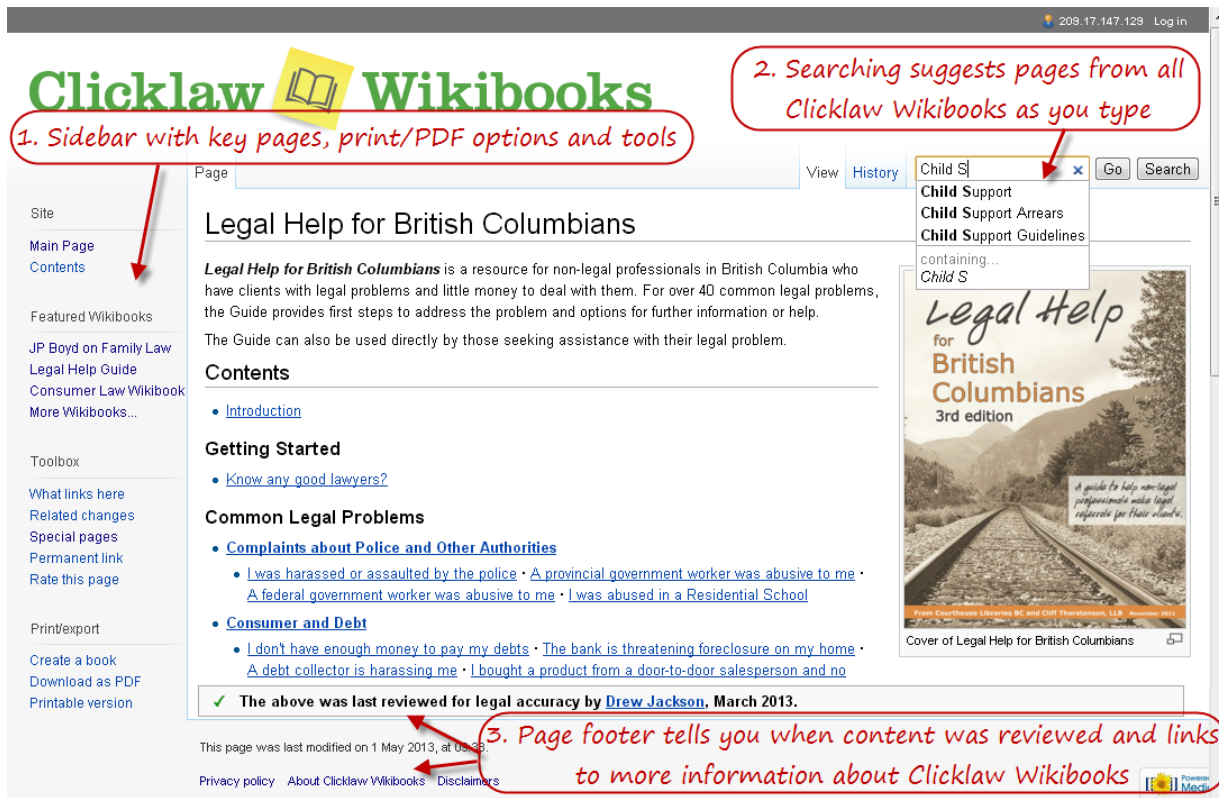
209.17.147.129 Log in

Clicklaw Wikibooks

2. Searching suggests pages from all Clicklaw Wikibooks as you type

1. Sidebar with key pages, print/PDF options and tools

Page

View History

Child S

Go Search

Child Support
Child Support Arrears
Child Support Guidelines
containing...
Child S

Site

Main Page
Contents

Featured Wikibooks

JP Boyd on Family Law
Legal Help Guide
Consumer Law Wikibook
More Wikibooks...

Toolbox

What links here
Related changes
Special pages
Permanent link
Rate this page

Print/export

Create a book
Download as PDF
Printable version

Legal Help for British Columbians

*Legal Help for British Columbians* is a resource for non-legal professionals in British Columbia who have clients with legal problems and little money to deal with them. For over 40 common legal problems, the Guide provides first steps to address the problem and options for further information or help.

The Guide can also be used directly by those seeking assistance with their legal problem.

Contents

- Introduction

Getting Started

- Know any good lawyers?

Common Legal Problems

- Complaints about Police and Other Authorities
  - I was harassed or assaulted by the police · A provincial government worker was abusive to me · A federal government worker was abusive to me · I was abused in a Residential School
- Consumer and Debt
  - I don't have enough money to pay my debts · The bank is threatening foreclosure on my home · A debt collector is harassing me · I bought a product from a door-to-door salesperson and no

Legal Help for British Columbians 3rd edition

A guide to help non-legal professionals make legal referrals for their clients.

From Courthouse Libraries BC and Cliff Thorstenson, LLB November 2011

Cover of Legal Help for British Columbians

✓ The above was last reviewed for legal accuracy by Drew Jackson, March 2013.

This page was last modified on 1 May 2013, at 09:38.

Privacy policy About Clicklaw Wikibooks Disclaimers

3. Page footer tells you when content was reviewed and links to more information about Clicklaw Wikibooks

Powered Medi